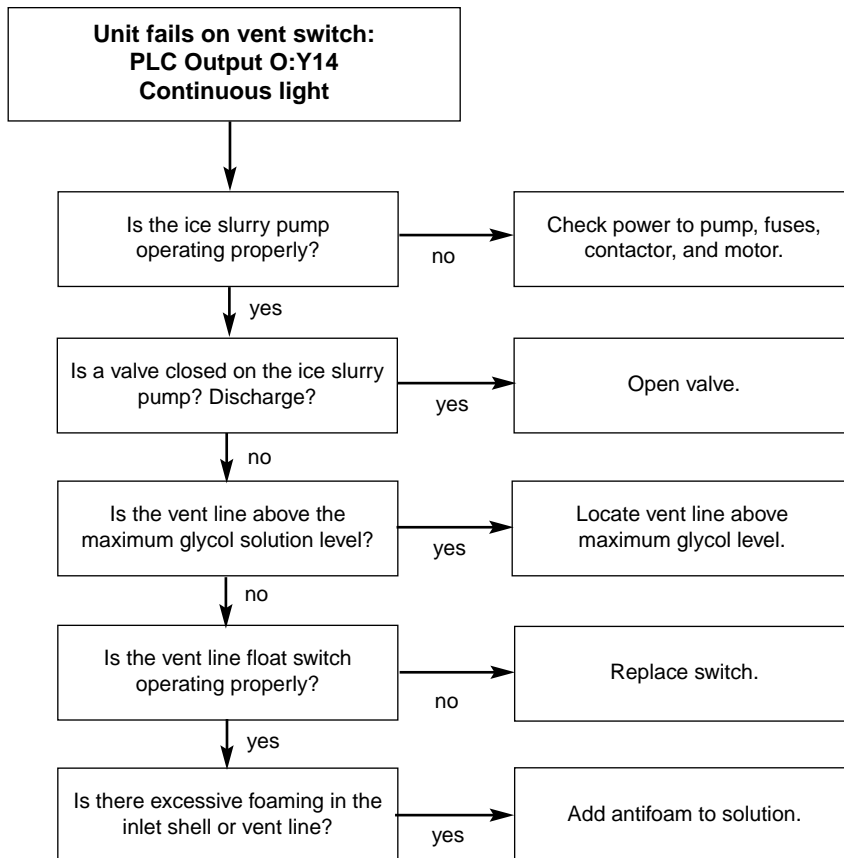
**Unit fails on vent switch:**
**PLC Output O:Y14**
**Continuous light**

Is the ice slurry pump operating properly?

no

Check power to pump, fuses, contactor, and motor.

yes

Is a valve closed on the ice slurry pump? Discharge?

yes

Open valve.

no

Is the vent line above the maximum glycol solution level?

yes

Locate vent line above maximum glycol level.

no

Is the vent line float switch operating properly?

no

Replace switch.

yes

Is there excessive foaming in the inlet shell or vent line?

yes

Add antifoam to solution.